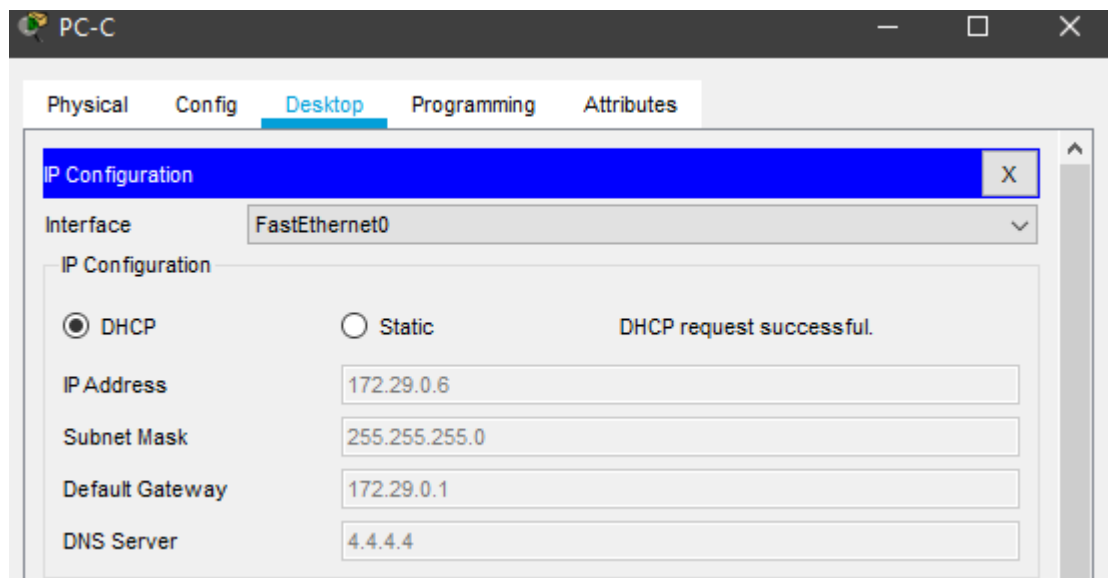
PC-C

Physical Config Desktop Programming Attributes

IP Configuration X

Interface FastEthernet0

IP Configuration

DHCP Static DHCP request successful.

IP Address 172.29.0.6

Subnet Mask 255.255.255.0

Default Gateway 172.29.0.1

DNS Server 4.4.4.4